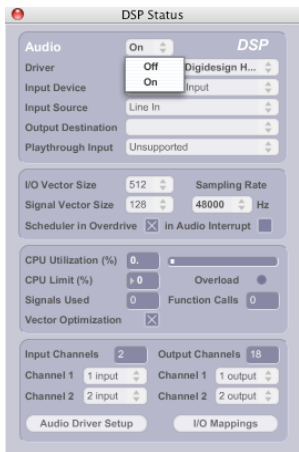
DSP Status

Audio On DSP
Off
On
Driver Digidesign H...
Input Device Input
Input Source Line In
Output Destination
Playthrough Input Unsupported

I/O Vector Size 512 Sampling Rate
Signal Vector Size 128 48000 Hz
Scheduler in Overdrive in Audio Interrupt

CPU Utilization (%) 0.
CPU Limit (%) 0 Overload
Signals Used 0 Function Calls 0
Vector Optimization

Input Channels 2 Output Channels 18
Channel 1 1 input Channel 1 1 output
Channel 2 2 input Channel 2 2 output
Audio Driver Setup I/O Mappings